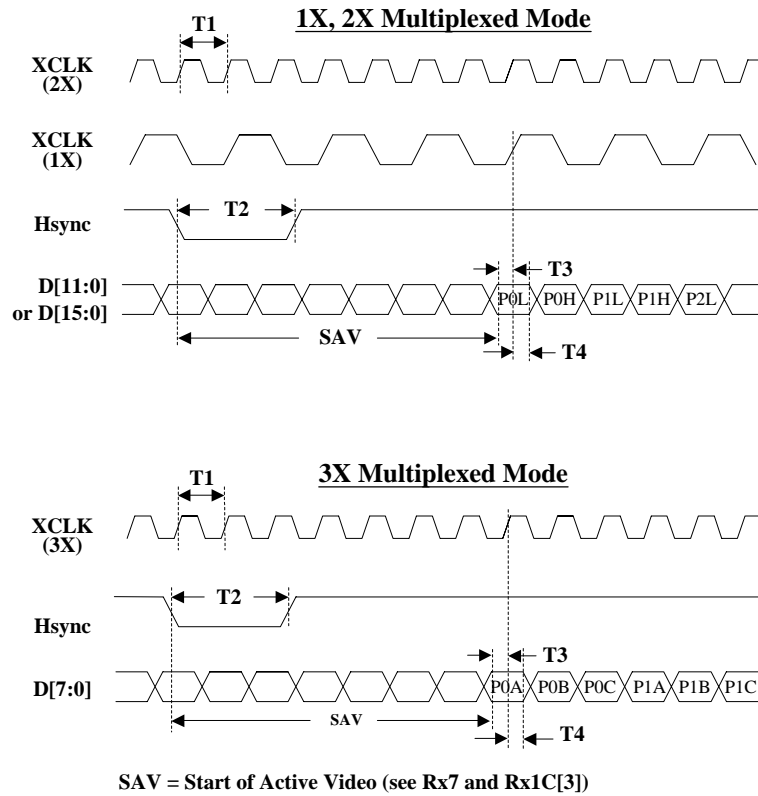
1X, 2X Multiplexed Mode

T1

XCLK (2X)

XCLK (1X)

Hsync

T2

D[11:0] or D[15:0]

T3

P0L P0H P1L P1H P2L

SAV

T4

3X Multiplexed Mode

T1

XCLK (3X)

T2

Hsync

T3

D[7:0]

P0A P0B P0C P1A P1B P1C

SAV

T4

SAV = Start of Active Video (see Rx7 and Rx1C[3])